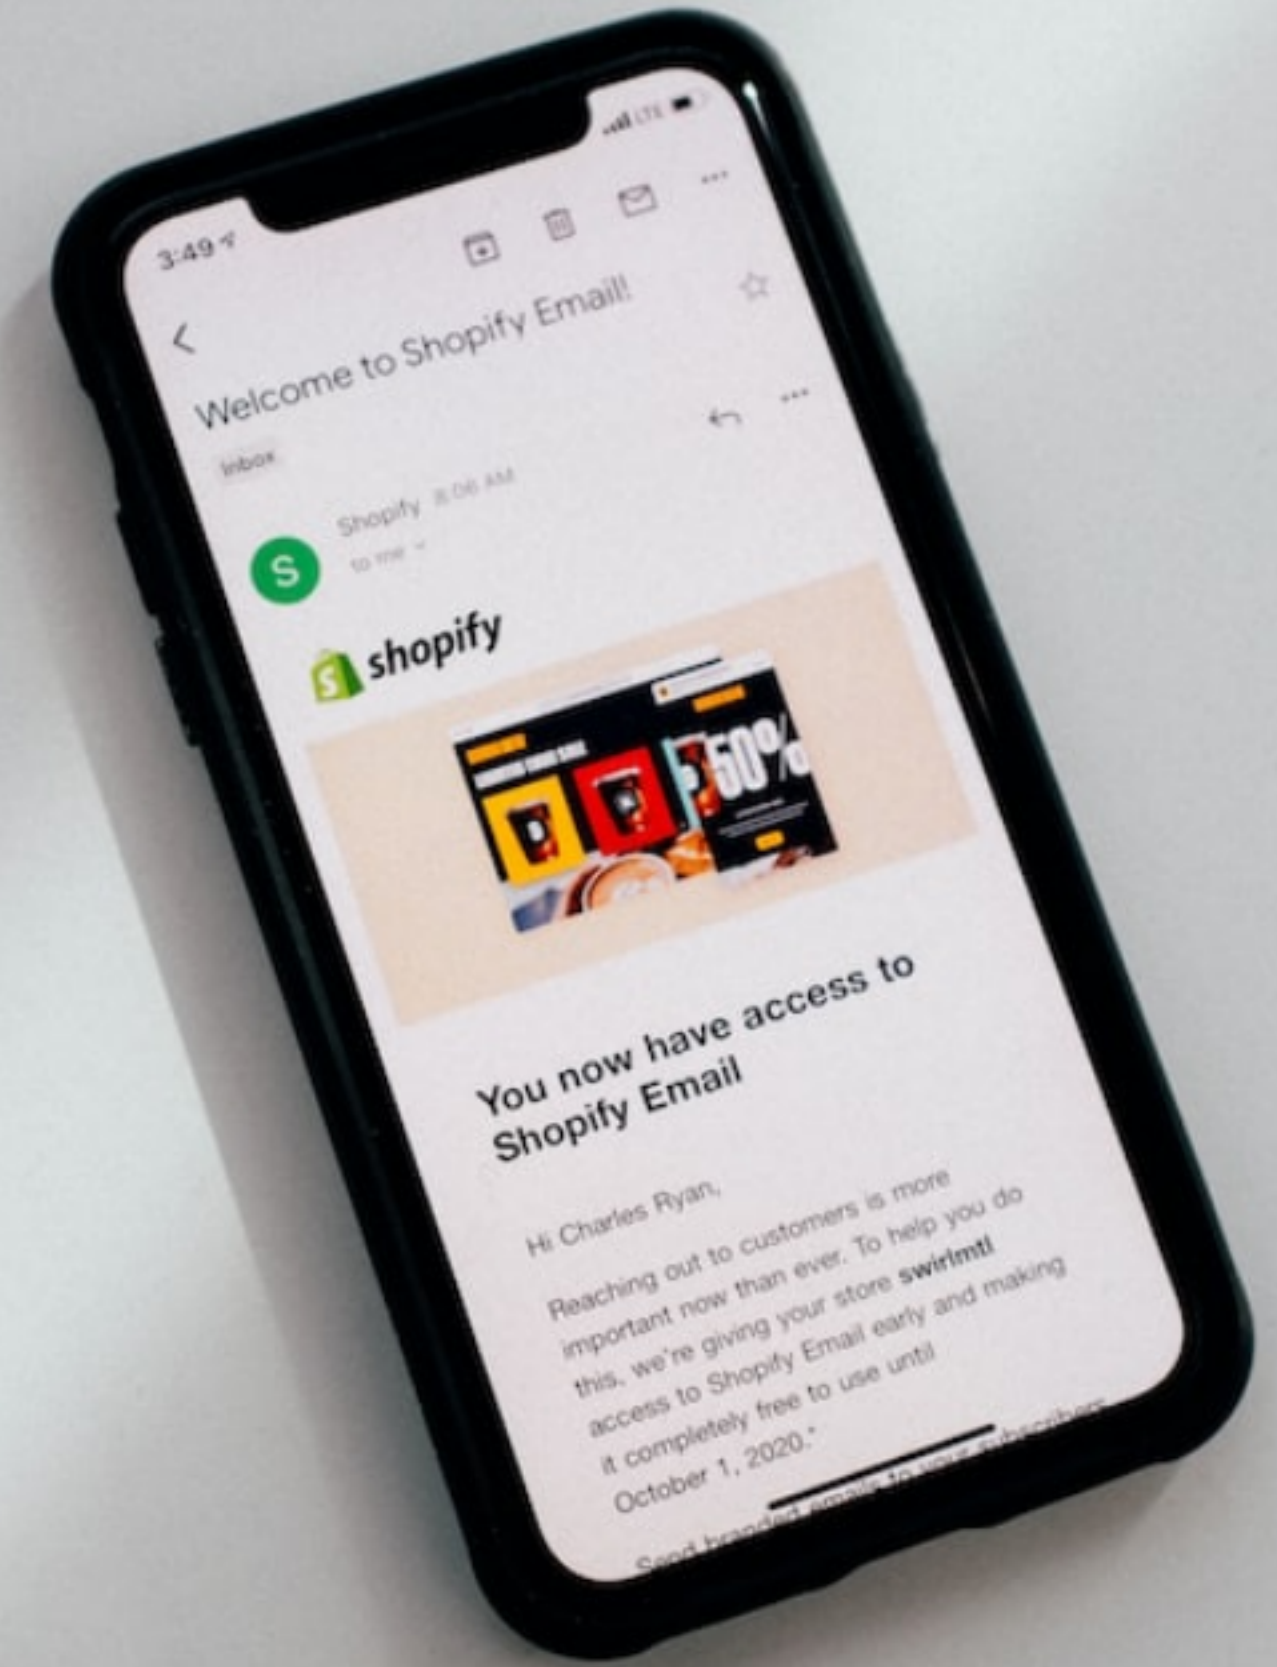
3:49

Welcome to Shopify Email!

Inbox

Shopify 8:06 AM
to me

S

shopify

50%

You now have access to Shopify Email

Hi Charles Ryan,

Reaching out to customers is more important now than ever. To help you do this, we're giving your store **swirlmtl** access to Shopify Email early and making it completely free to use until October 1, 2020.*

Send branded emails to your subscribers